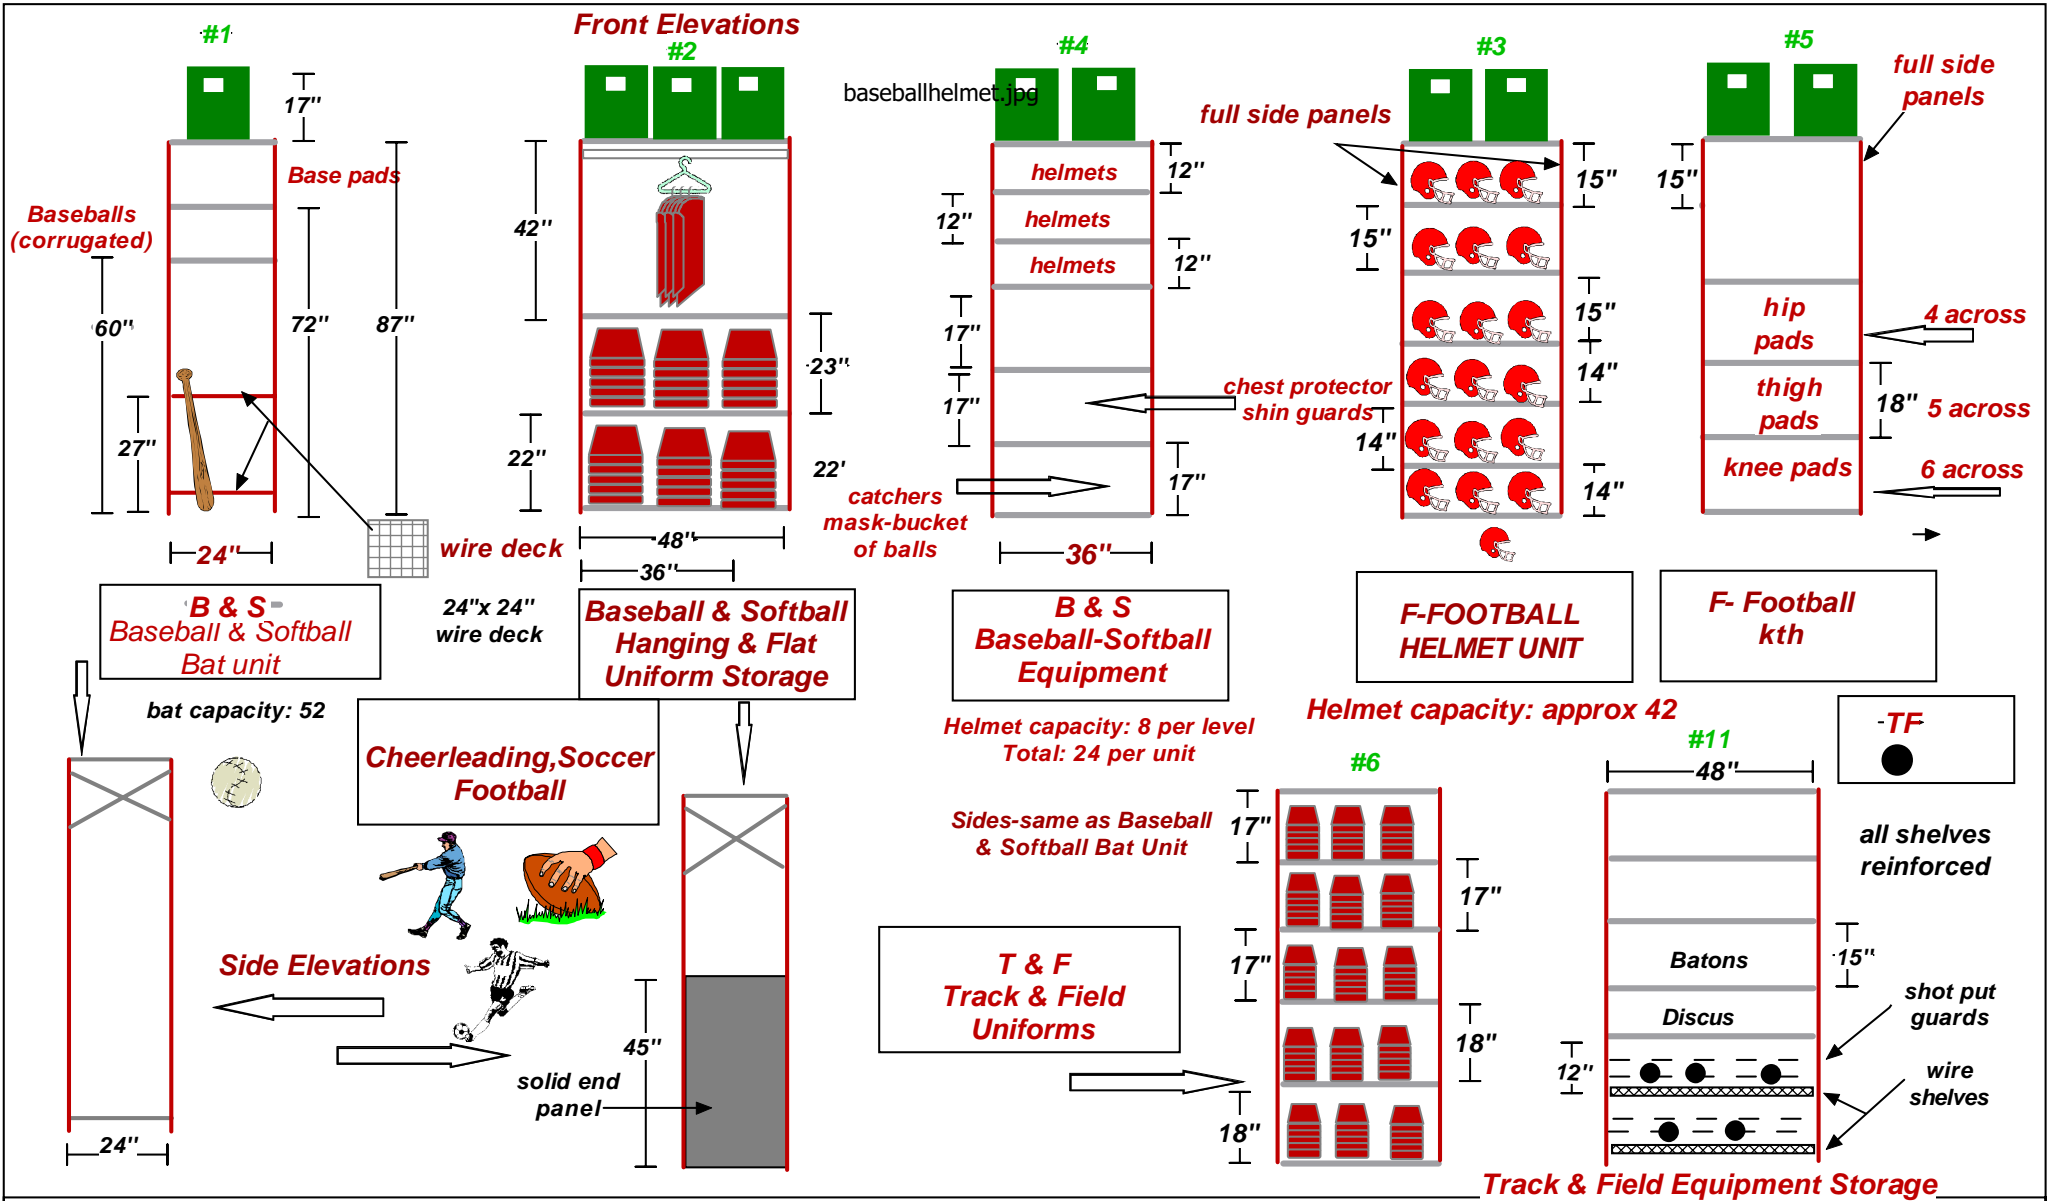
Front Elevations

#1

17"

Base pads

Baseballs (corrugated)

60"

72"

87"

27"

24"

wire deck

B & S
Baseball & Softball
Bat unit

24"x 24"
wire deck

bat capacity: 52

#2

42"

23"

22"

22'

48"

36"

Baseball & Softball
Hanging & Flat
Uniform Storage

Cheerleading,Soccer
Football

Side Elevations

45"

solid end panel

24"

#4

baseballhelmet.jpg

helmets

helmets

helmets

12"

12"

12"

17"

17"

17"

chest protector
shin guards

catchers
mask-bucket
of balls

36"

B & S
Baseball-Softball
Equipment

Helmet capacity: 8 per level
Total: 24 per unit

Sides-same as Baseball
& Softball Bat Unit

T & F
Track & Field
Uniforms

#3

full side panels

15"

15"

15"

14"

14"

14"

F-FOOTBALL
HELMET UNIT

Helmet capacity: approx 42

#5

full side panels

15"

hip pads

4 across

thigh pads

18"

5 across

knee pads

6 across

F- Football
kth

TF

#6

17"

17"

17"

18"

18"

#11

48"

all shelves reinforced

Batons

Discus

15"

shot put guards

12"

wire shelves

Track & Field Equipment Storage